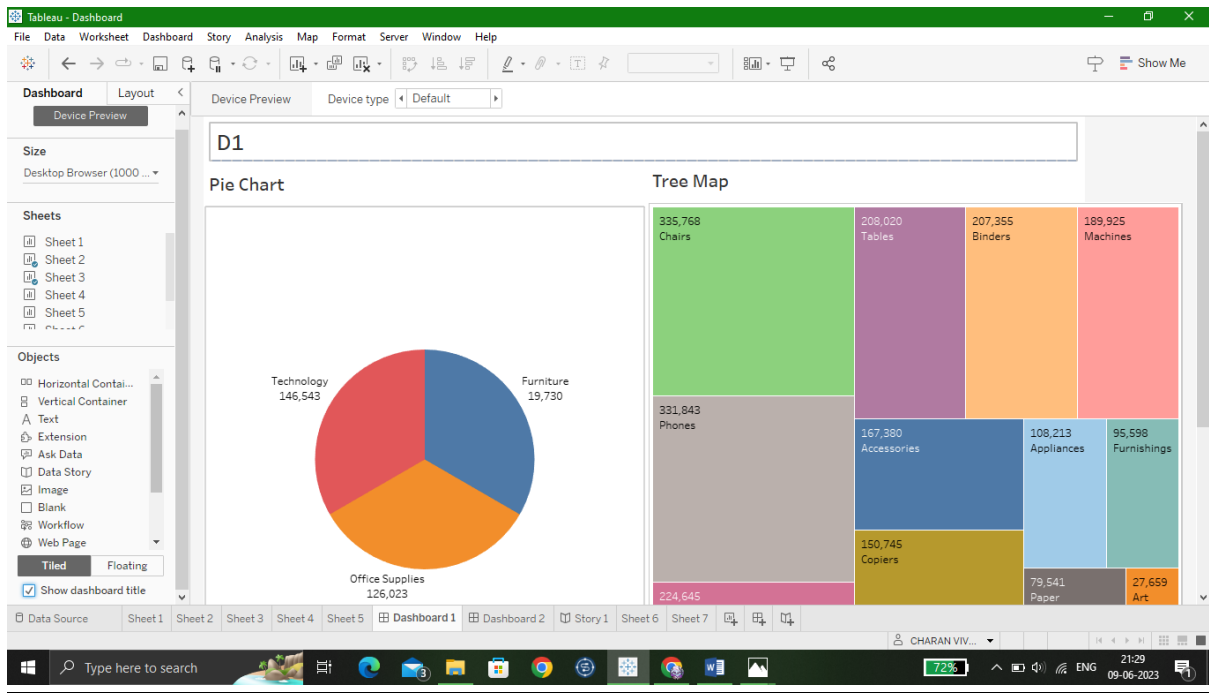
Tableau - Dashboard

File Data Worksheet Dashboard Story Analysis Map Format Server Window Help

Show Me

Dashboard Layout

Device Preview

Size

Desktop Browser (1000 ...

Sheets

Sheet 1
Sheet 2
Sheet 3
Sheet 4
Sheet 5

Objects

Horizontal Contai...
Vertical Container
Text
Extension
Ask Data
Data Story
Image
Blank
Workflow
Web Page

Tiled Floating

Show dashboard title

Device Preview Device type Default

D1

Pie Chart

Technology
146,543

Furniture
19,730

Office Supplies
126,023

Tree Map

335,768
Chairs

208,020
Tables

207,355
Binders

189,925
Machines

331,843
Phones

167,380
Accessories

108,213
Appliances

95,598
Furnishings

150,745
Copiers

224,645

79,541
Paper

27,659
Art

Data Source Sheet 1 Sheet 2 Sheet 3 Sheet 4 Sheet 5 Dashboard 1 Dashboard 2 Story 1 Sheet 6 Sheet 7

CHARAN VIV...

Type here to search

72%

ENG

21:29
09-06-2023